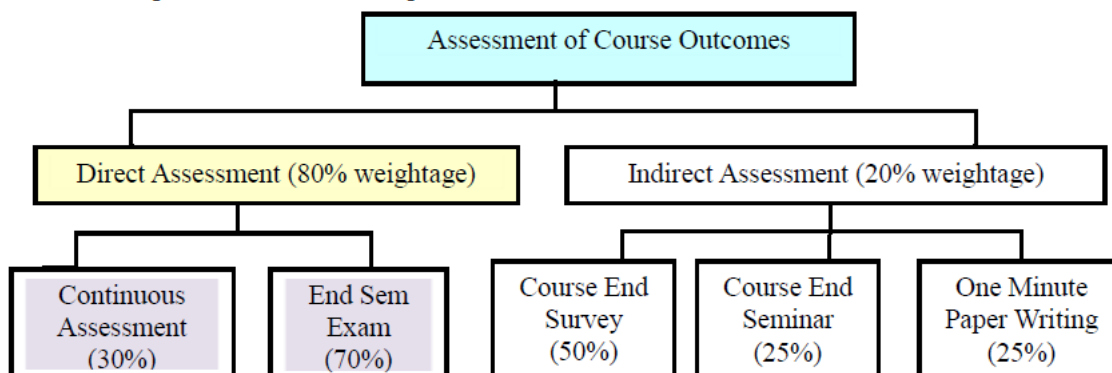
Assessment of Course Outcomes

Direct Assessment (80% weightage)

Indirect Assessment (20% weightage)

Continuous Assessment (30%)

End Sem Exam (70%)

Course End Survey (50%)

Course End Seminar (25%)

One Minute Paper Writing (25%)